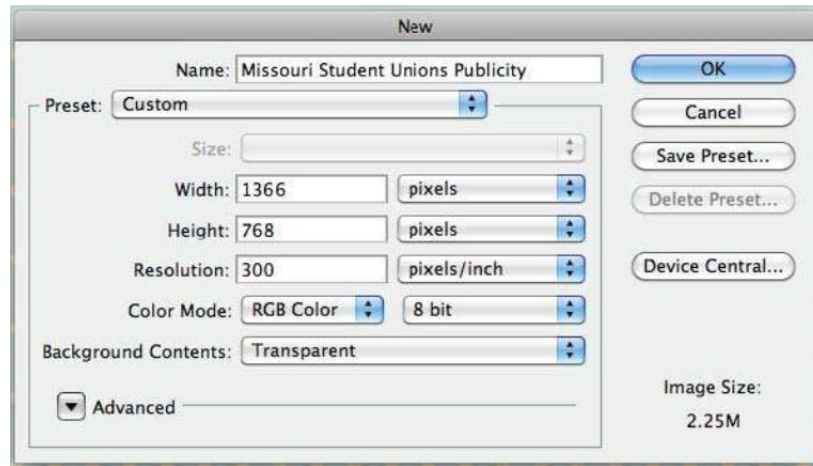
New

Name: Missouri Student Unions Publicity

Preset: Custom

Size:

Width: 1366 pixels

Height: 768 pixels

Resolution: 300 pixels/inch

Color Mode: RGB Color 8 bit

Background Contents: Transparent

Advanced

OK

Cancel

Save Preset...

Delete Preset...

Device Central...

Image Size:

2.25M